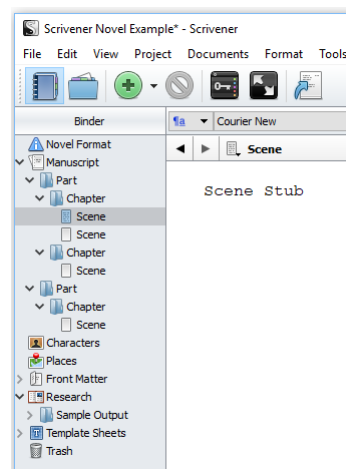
Scrivener Novel Example* - Scrivener

File Edit View Project Documents Format Tools

Binder

¶a Courier New

Novel Format
Manuscript
Part
Chapter
Scene
Scene
Chapter
Scene
Part
Chapter
Scene
Characters
Places
Front Matter
Research
Sample Output
Template Sheets
Trash

Scene

Scene Stub